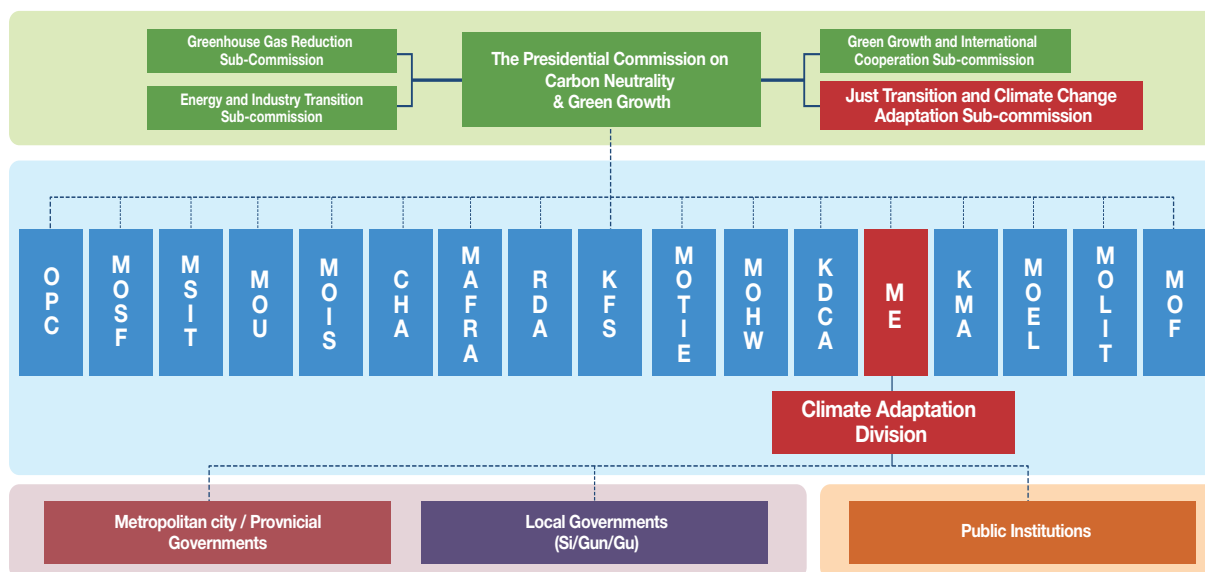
Greenhouse Gas Reduction Sub-Commission

Energy and Industry Transition Sub-commission

The Presidential Commission on Carbon Neutrality & Green Growth

Green Growth and International Cooperation Sub-commission

Just Transition and Climate Change Adaptation Sub-commission

OPC

MOSF

MSIT

MOU

MOIS

CHA

MAFRA

RDA

KFS

MOTIE

MOHW

KDCA

ME

KMA

MOEL

MOLIT

MOF

Climate Adaptation Division

Metropolitan city / Provnicial Governments

Local Governments (Si/Gun/Gu)

Public Institutions